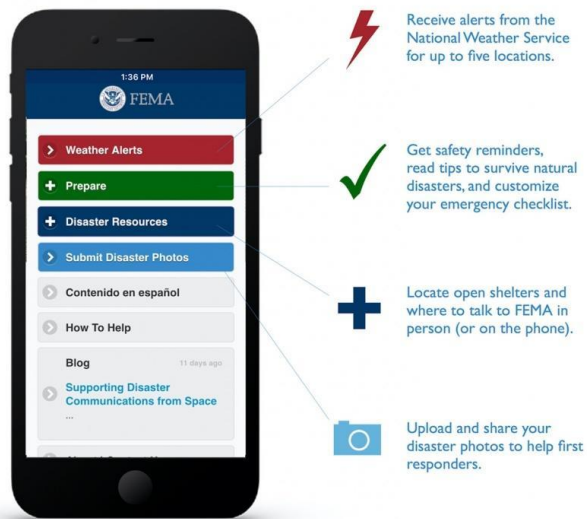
1:36 PM

FEMA

Weather Alerts

Prepare

Disaster Resources

Submit Disaster Photos

Contenido en español

How To Help

Blog 11 days ago

Supporting Disaster Communications from Space ...

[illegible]

Receive alerts from the National Weather Service for up to five locations.

Get safety reminders, read tips to survive natural disasters, and customize your emergency checklist.

Locate open shelters and where to talk to FEMA in person (or on the phone).

Upload and share your disaster photos to help first responders.